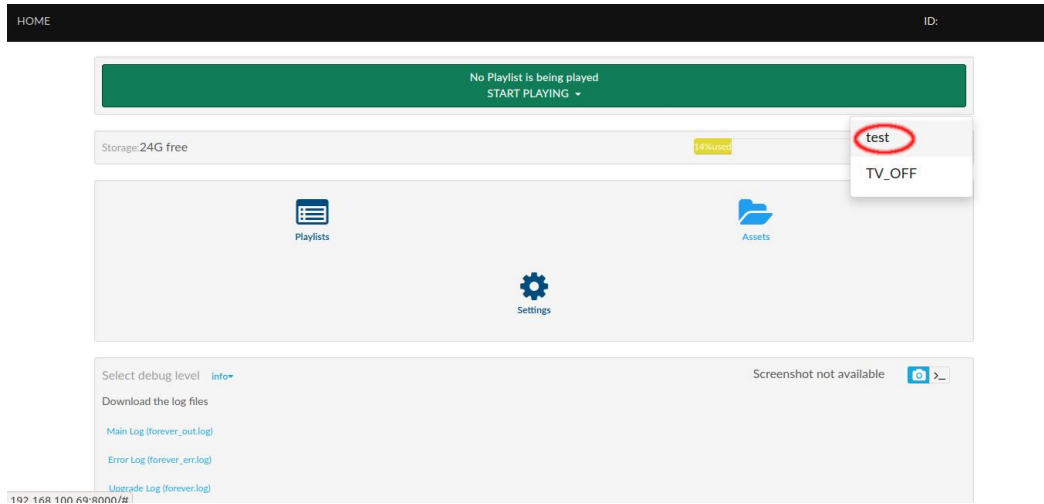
HOME

ID:

No Playlist is being played
START PLAYING

Storage:24G free

14%used

test

TV_OFF

Playlists

Assets

Settings

Select debug level info

Screenshot not available

>_

Download the log files

Main Log (forever_out.log)

Error Log (forever_err.log)

Upgrade Log (forever.log)

192.168.100.69:8000/#